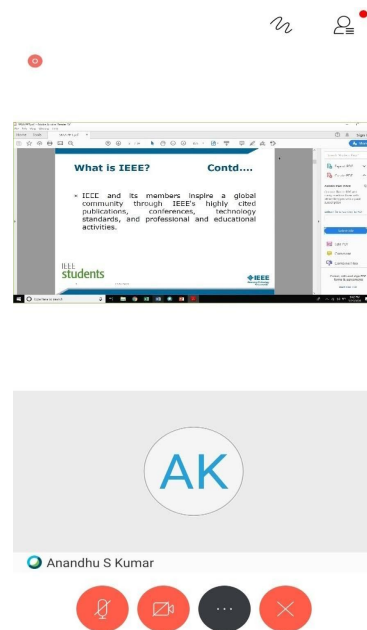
What is IEEE? Contd....

» IEEE and its members inspire a global community through IEEE's highly cited publications, conferences, technology standards, and professional and educational activities.

IEEE
students

IEEE

AK

Anandhu S Kumar